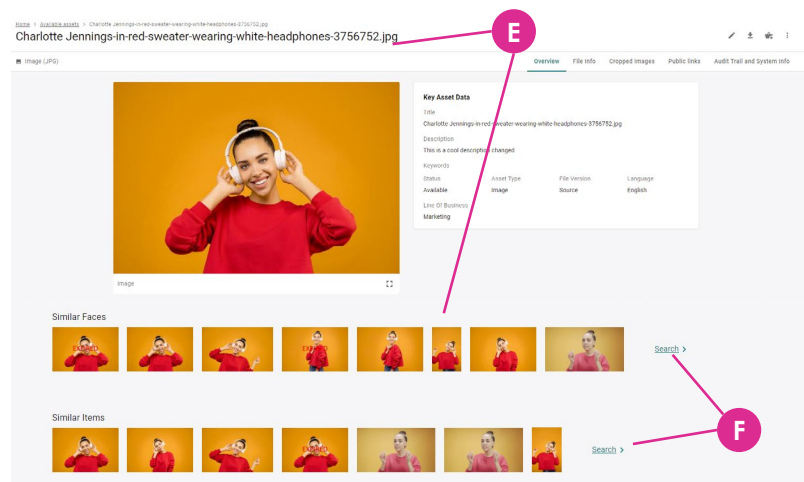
Home > Available assets > Charlotte Jennings-in-red-sweater-wearing-white-headphones-3756752.jpg

Charlotte Jennings-in-red-sweater-wearing-white-headphones-3756752.jpg

E

Image (JPG)

Overview File Info Cropped Images Public links Audit Trail and System Info

Key Asset Data

Title
Charlotte Jennings-in-red-sweater-wearing-white-headphones-3756752.jpg

Description
This is a cool description changed

Keywords

| Status | Asset Type | File Version | Language |
|---|---|---|---|
| Available | Image | Source | English |

Line Of Business
Marketing

Image

Similar Faces

EXPIRED

EXPIRED

Search >

Similar Items

EXPIRED

Search >

F